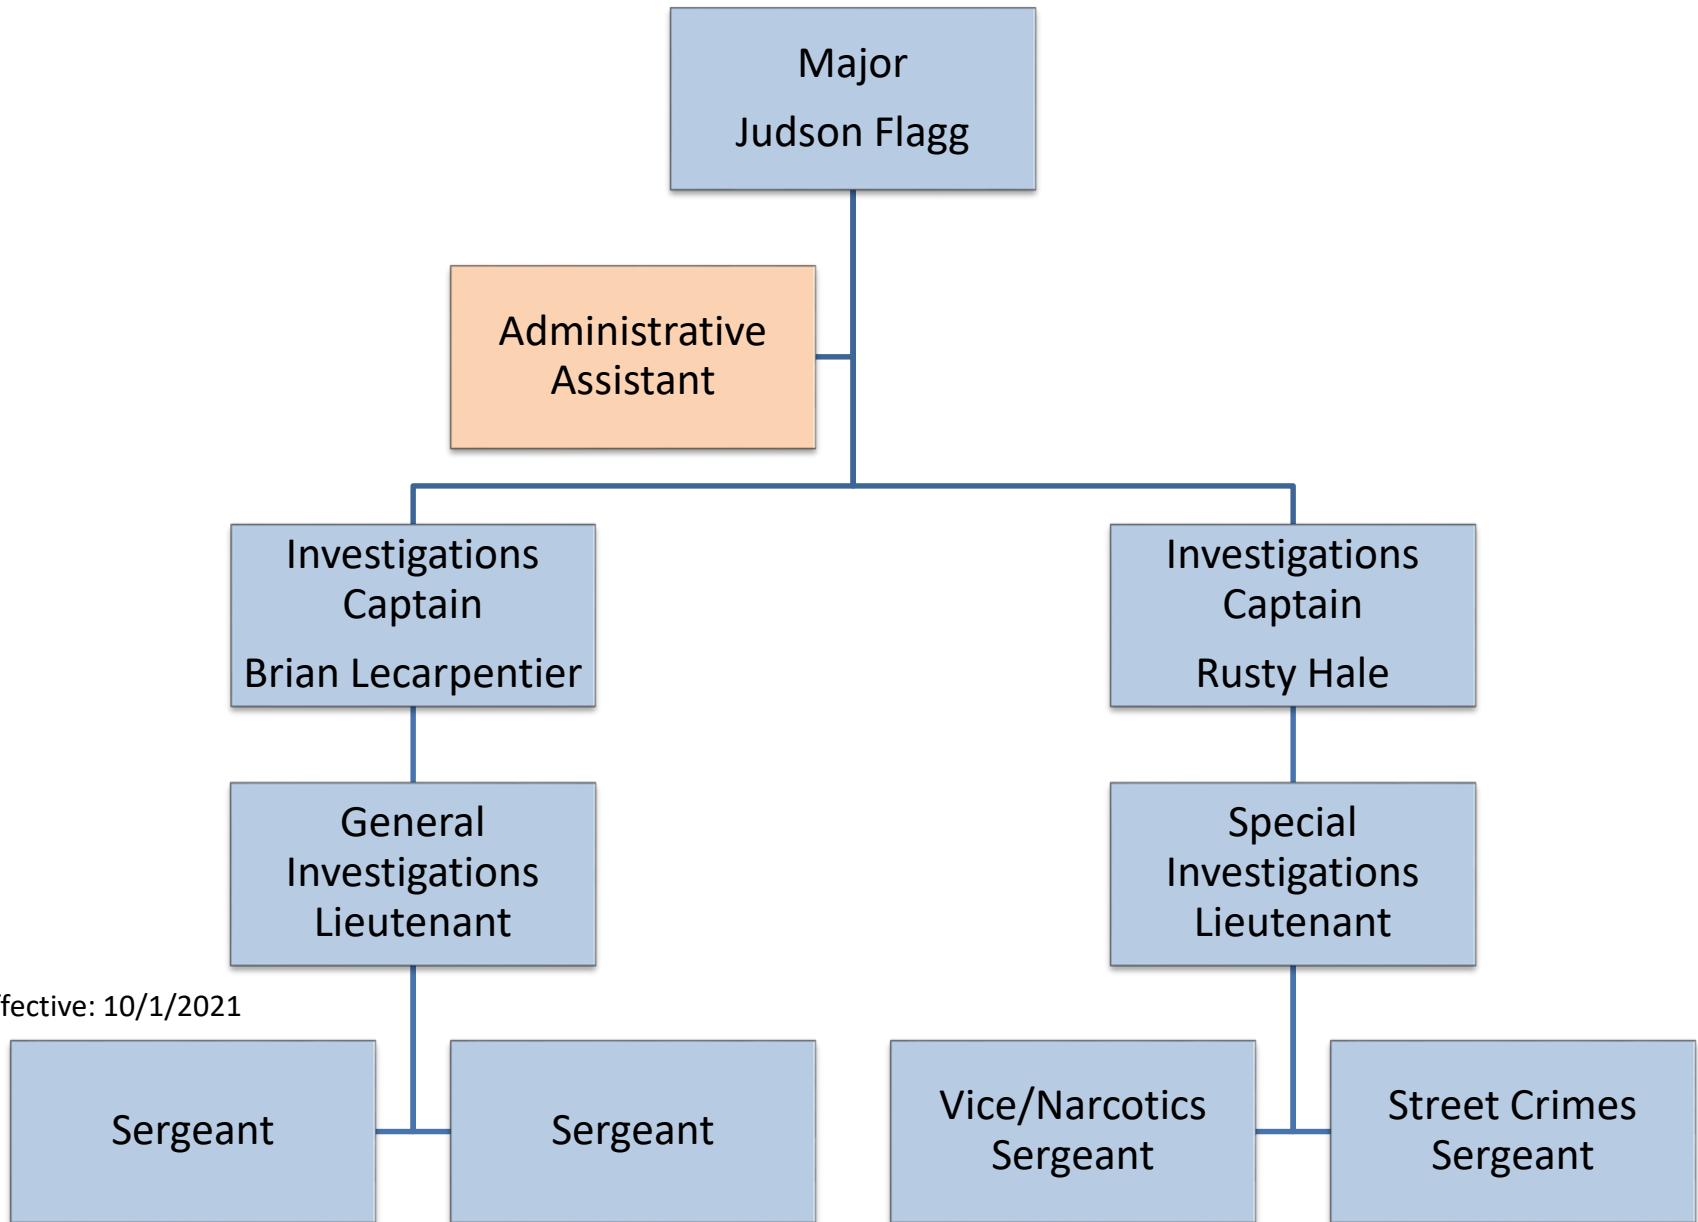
Major

Judson Flagg

Administrative Assistant

Investigations Captain

Brian Lecarpentier

Investigations Captain

Rusty Hale

General Investigations Lieutenant

Special Investigations Lieutenant

fective: 10/1/2021

Sergeant

Sergeant

Vice/Narcotics Sergeant

Street Crimes Sergeant